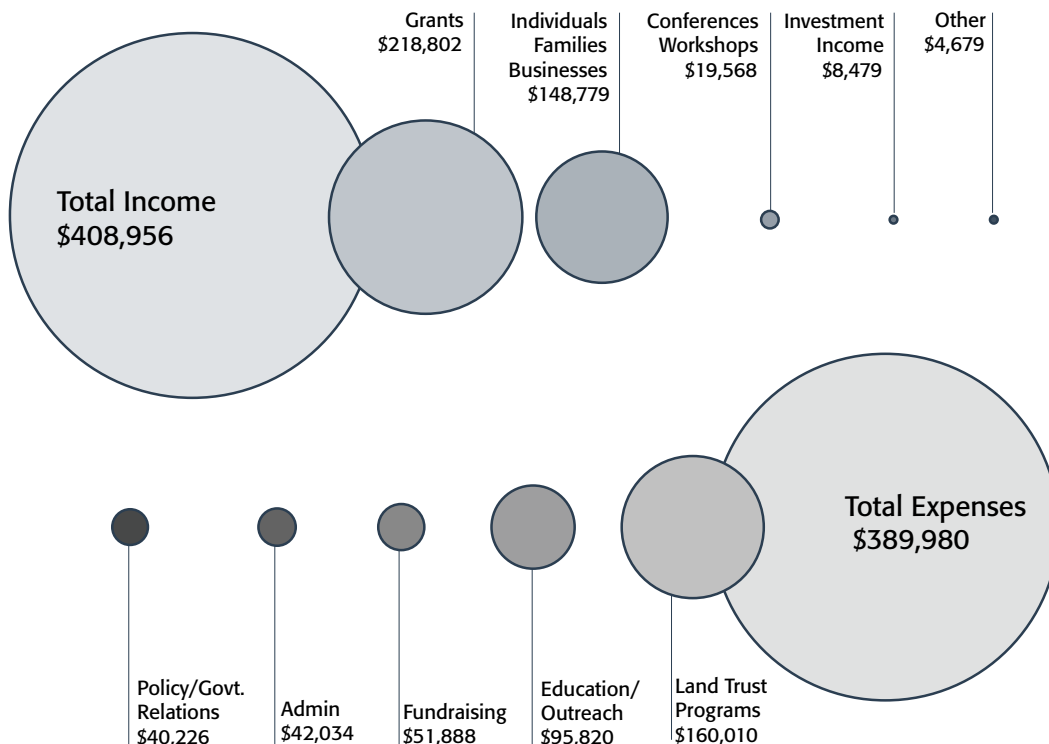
Grants
$218,802

Individuals
Families
Businesses
$148,779

Conferences
Workshops
$19,568

Investment
Income
$8,479

Other
$4,679

Total Income
$408,956

Total Expenses
$389,980

Policy/Govt.
Relations
$40,226

Admin
$42,034

Fundraising
$51,888

Education/
Outreach
$95,820

Land Trust
Programs
$160,010